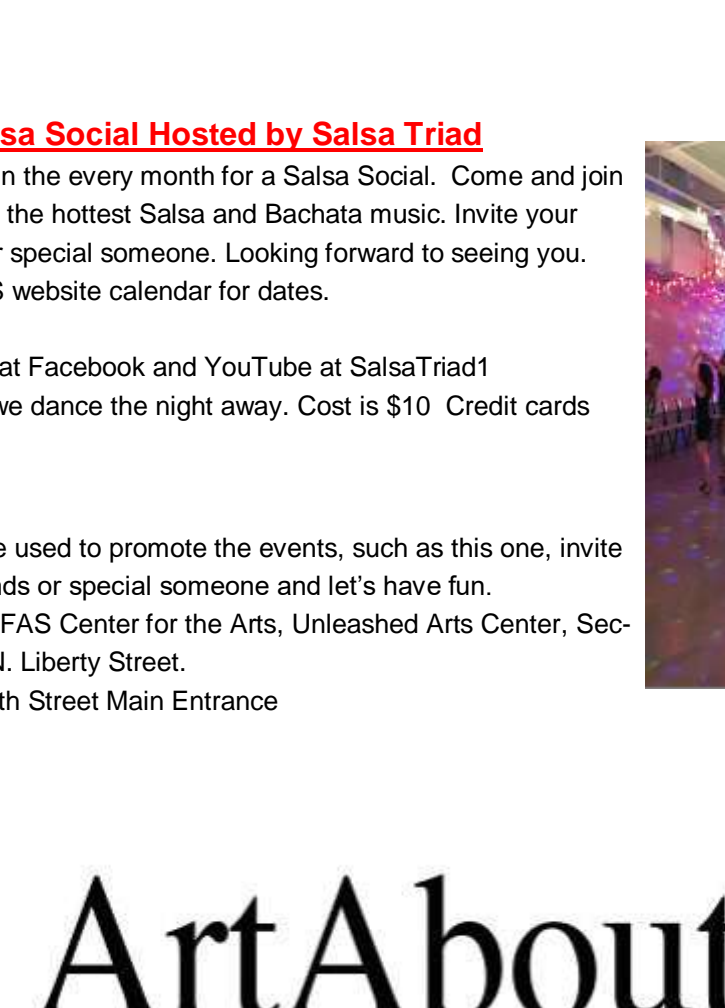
sa Social Hosted by Salsa Triad

n the every month for a Salsa Social. Come and join the hottest Salsa and Bachata music. Invite your r special someone. Looking forward to seeing you. S website calendar for dates.

at Facebook and YouTube at SalsaTriad1
we dance the night away. Cost is $10 Credit cards

e used to promote the events, such as this one, invite nds or special someone and let's have fun.
FAS Center for the Arts, Unleashed Arts Center, Sec-
N. Liberty Street.
th Street Main Entrance

ArtAbout